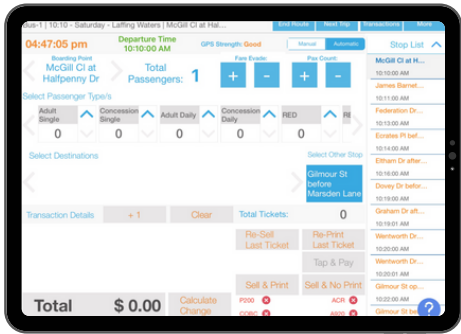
us-1 | 10:10 - Saturday - Laffing Waters | McGill Cl at Hal...
End Route
Next Trip
Transactions
More

04:47:05 pm
Departure Time
10:10:00 AM
GPS Strength: Good
Manual
Automatic

Stop List

Boarding Point
McGill Cl at Halfpenny Dr
Total Passengers: 1
Fare Evader
+
-
Pax Count
+
-

McGill Cl at H...
James Barnet...
Federation Dr...
Ecrates Pl bef...
Eltham Dr after...
Dovey Dr before...
Graham Dr aft...
Wentworth Dr...
Wentworth Dr...
Gilmour St be...

Select Passenger Type/s
Adult Single
0
Concession Single
0
Adult Daily
0
Concession Daily
0
RED
0
R

Select Destinations
Select Other Stop
Gilmour St before Marsden Lane

Transaction Details
+ 1
Clear
Total Tickets:
0
Re-Sell Last Ticket
Re-Print Last Ticket
Tap & Pay
Sell & Print
Sell & No Print

Total
$ 0.00
Calculate Change
P200
ACR
COSC
A920